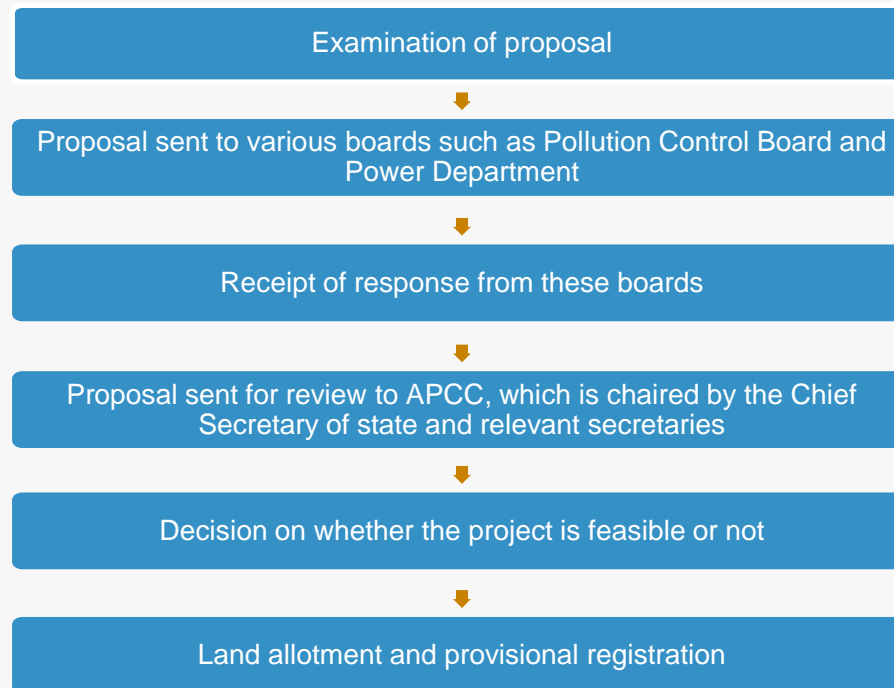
Examination of proposal

Proposal sent to various boards such as Pollution Control Board and Power Department

Receipt of response from these boards

Proposal sent for review to APCC, which is chaired by the Chief Secretary of state and relevant secretaries

Decision on whether the project is feasible or not

Land allotment and provisional registration